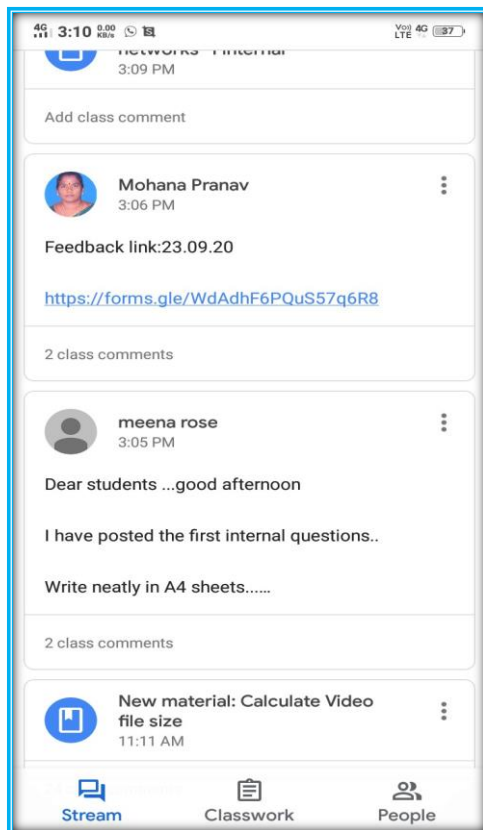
4G 3:10 0.00 KB/s

Vo) 4G LTE 37

networks - I internal
3:09 PM

Add class comment

Mohana Pranav
3:06 PM

Feedback link:23.09.20

https://forms.gle/WdAdhF6PQuS57q6R8

2 class comments

meena rose
3:05 PM

Dear students ...good afternoon

I have posted the first internal questions..

Write neatly in A4 sheets......

2 class comments

New material: Calculate Video file size
11:11 AM

Stream Classwork People